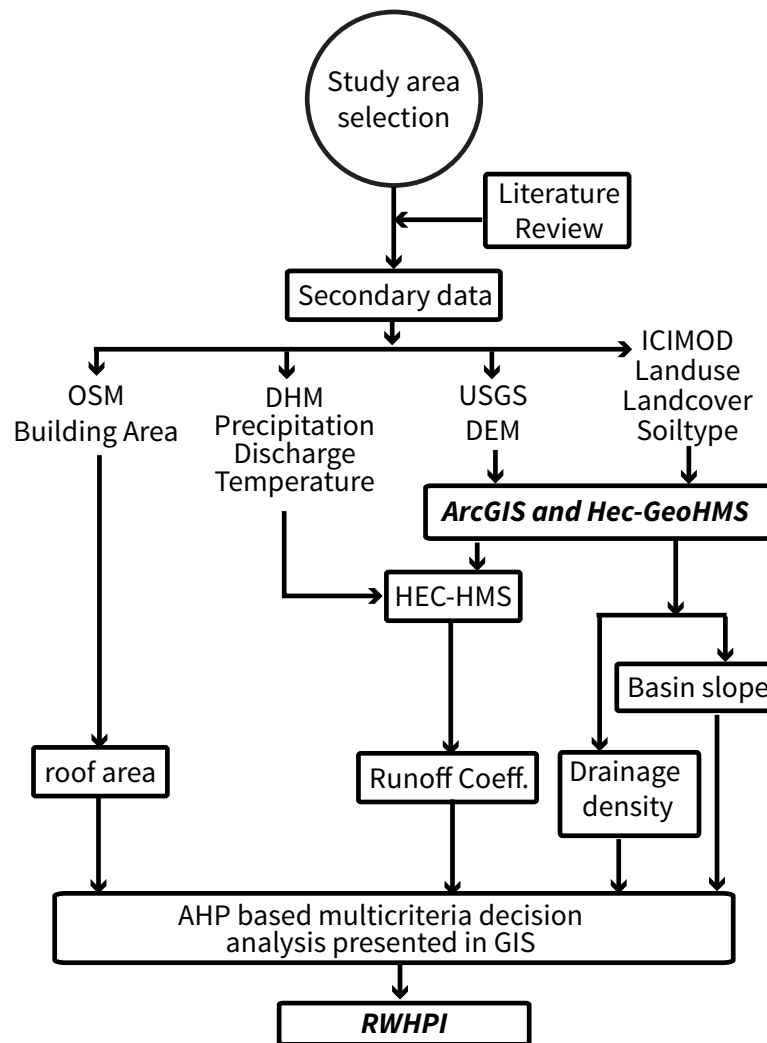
Study area selection

Literature Review

Secondary data

OSM
Building Area

DHM
Precipitation
Discharge
Temperature

USGS
DEM

ICIMOD
Landuse
Landcover
Soiltype

ArcGIS and Hec-GeoHMS

HEC-HMS

Basin slope

roof area

Runoff Coeff.

Drainage density

AHP based multicriteria decision analysis presented in GIS

RWHPI